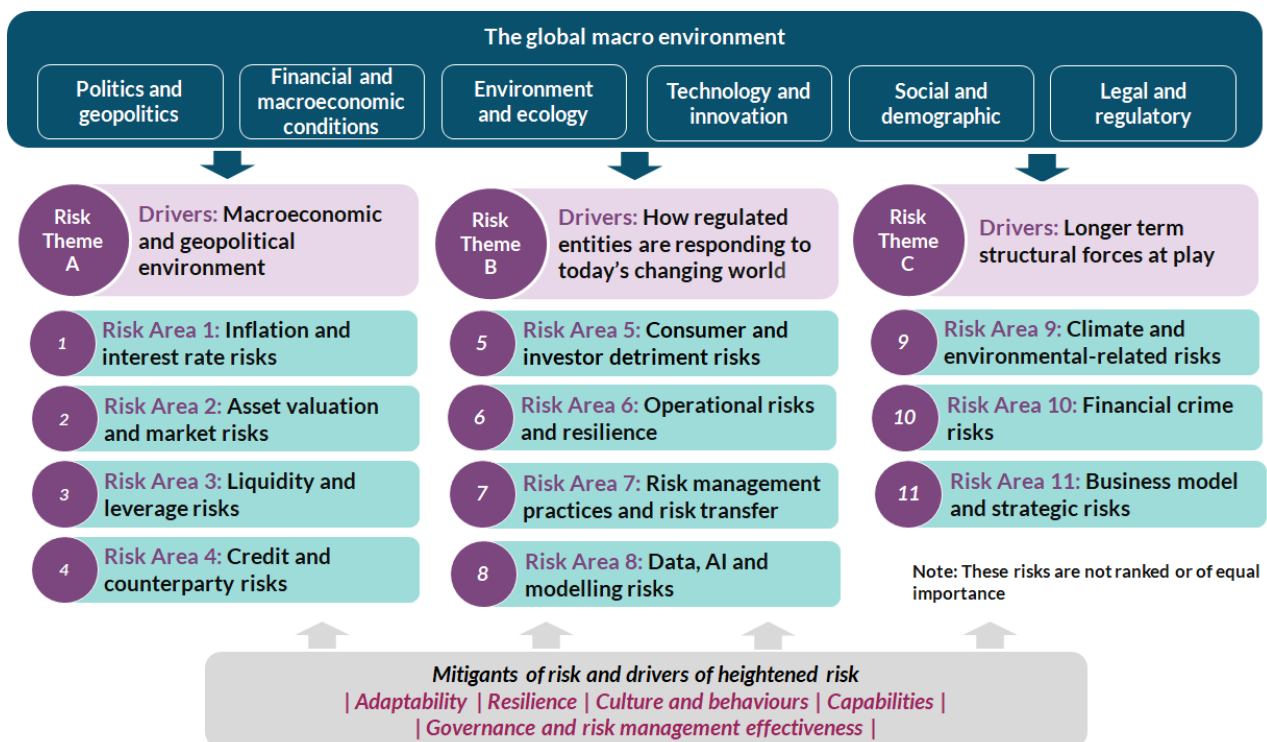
The global macro environment

Politics and geopolitics

Financial and macroeconomic conditions

Environment and ecology

Technology and innovation

Social and demographic

Legal and regulatory

Risk Theme A

Drivers: Macroeconomic and geopolitical environment

Risk Theme B

Drivers: How regulated entities are responding to today's changing world

Risk Theme C

Drivers: Longer term structural forces at play

1 Risk Area 1: Inflation and interest rate risks

2 Risk Area 2: Asset valuation and market risks

3 Risk Area 3: Liquidity and leverage risks

4 Risk Area 4: Credit and counterparty risks

5 Risk Area 5: Consumer and investor detriment risks

6 Risk Area 6: Operational risks and resilience

7 Risk Area 7: Risk management practices and risk transfer

8 Risk Area 8: Data, AI and modelling risks

9 Risk Area 9: Climate and environmental-related risks

10 Risk Area 10: Financial crime risks

11 Risk Area 11: Business model and strategic risks

Note: These risks are not ranked or of equal importance

Mitigants of risk and drivers of heightened risk
| Adaptability | Resilience | Culture and behaviours | Capabilities |
| Governance and risk management effectiveness |